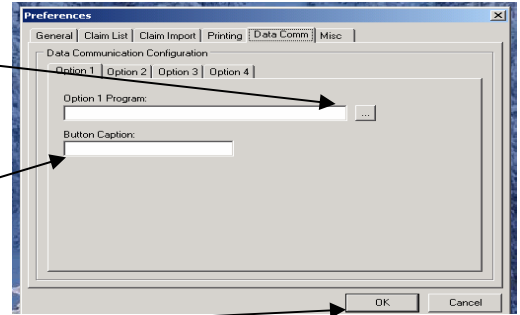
Preferences

General | Claim List | Claim Import | Printing | Data Comm | Misc

Data Communication Configuration

Option 1 | Option 2 | Option 3 | Option 4

Option 1 Program:

...

Button Caption:

OK

Cancel